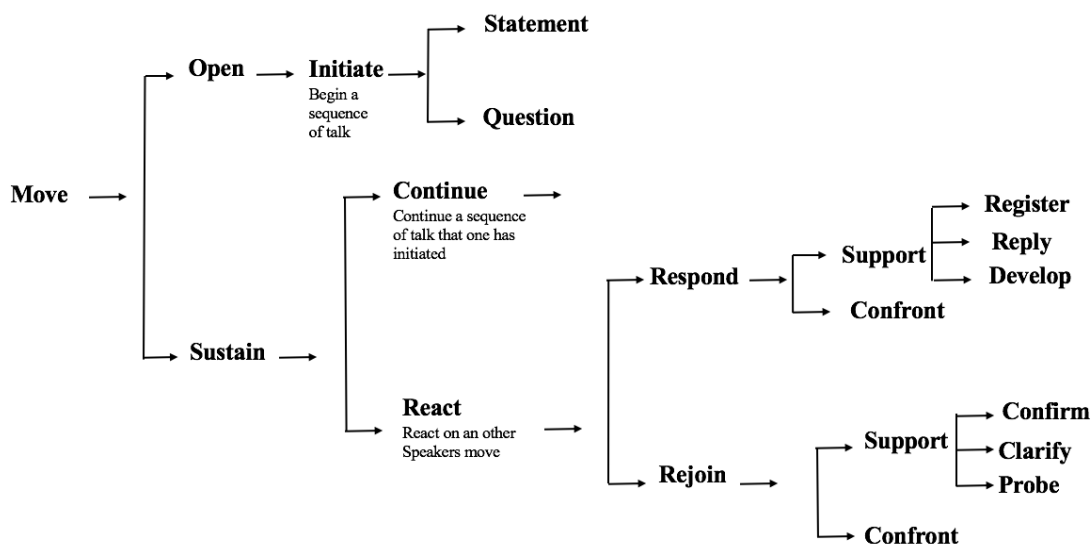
Move

Open

Initiate
Begin a sequence of talk

Statement

Question

Sustain

Continue
Continue a sequence of talk that one has initiated

React
React on an other Speakers move

Respond

Support

Register

Reply

Develop

Confront

Rejoin

Support

Confirm

Clarify

Probe

Confront